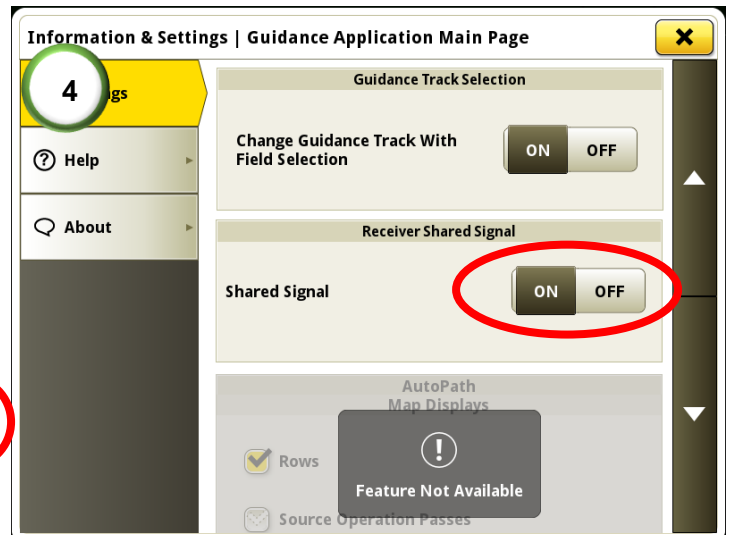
Information & Settings | Guidance Application Main Page

4

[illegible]ngs

Help

About

Guidance Track Selection

Change Guidance Track With Field Selection

ON OFF

Receiver Shared Signal

Shared Signal

ON OFF

AutoPath

Map Displays

Rows

Source Operation Passes

!

Feature Not Available